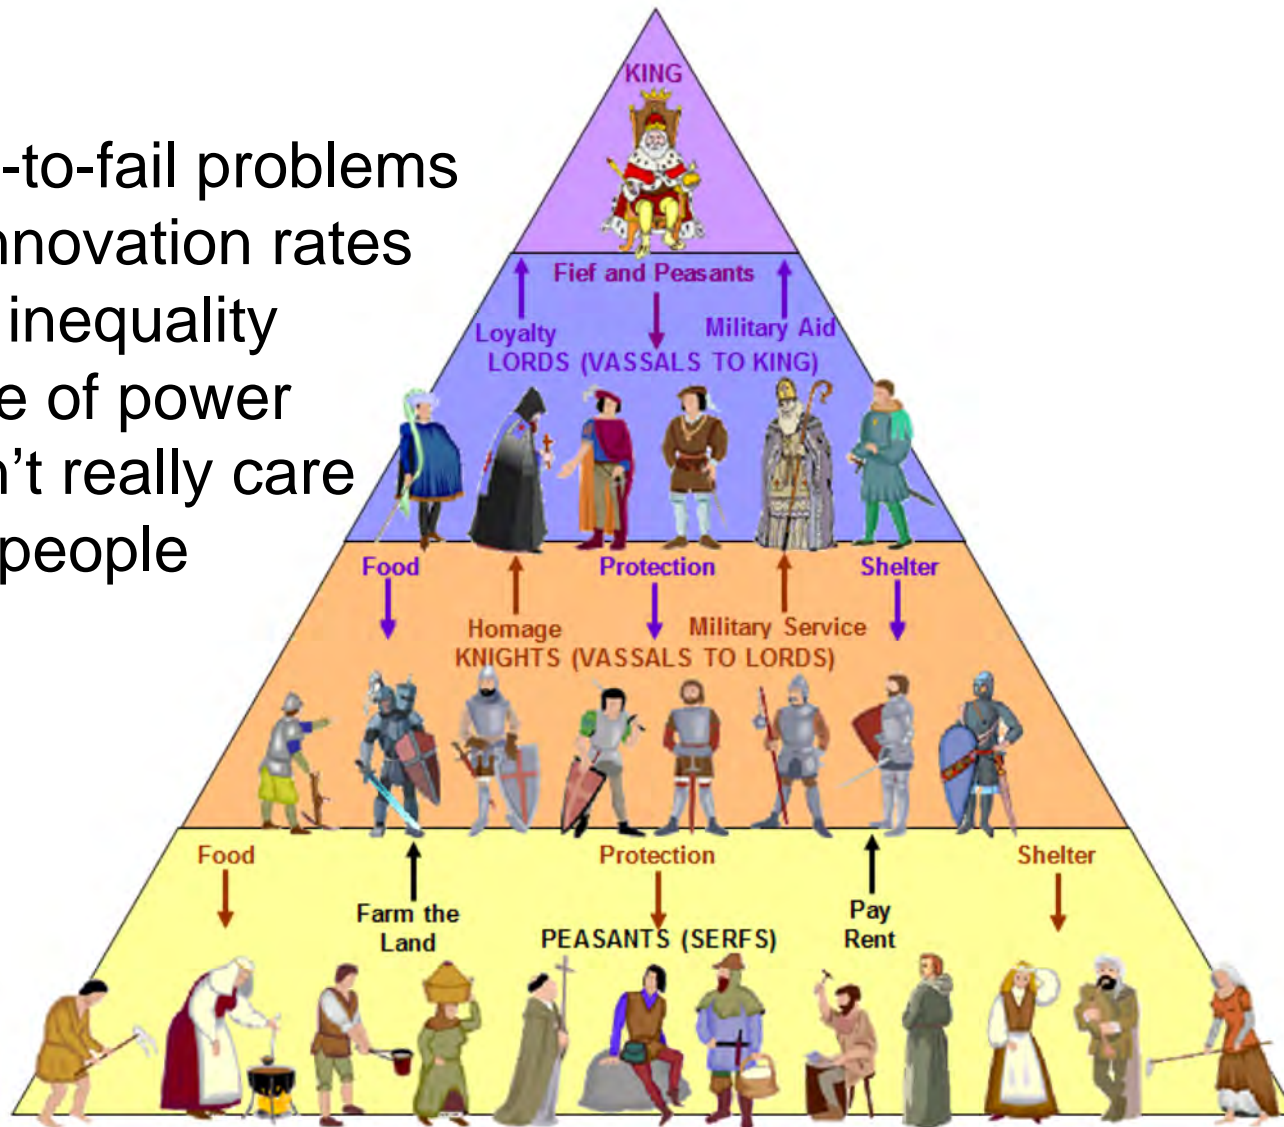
-to-fail problems
nnovation rates
inequality
e of power
n't really care
people

KING

Fief and Peasants

Loyalty

Military Aid

LORDS (VASSALS TO KING)

Food

Protection

Shelter

Homage

Military Service

KNIGHTS (VASSALS TO LORDS)

Food

Protection

Shelter

Farm the Land

PEASANTS (SERFS)

Pay Rent